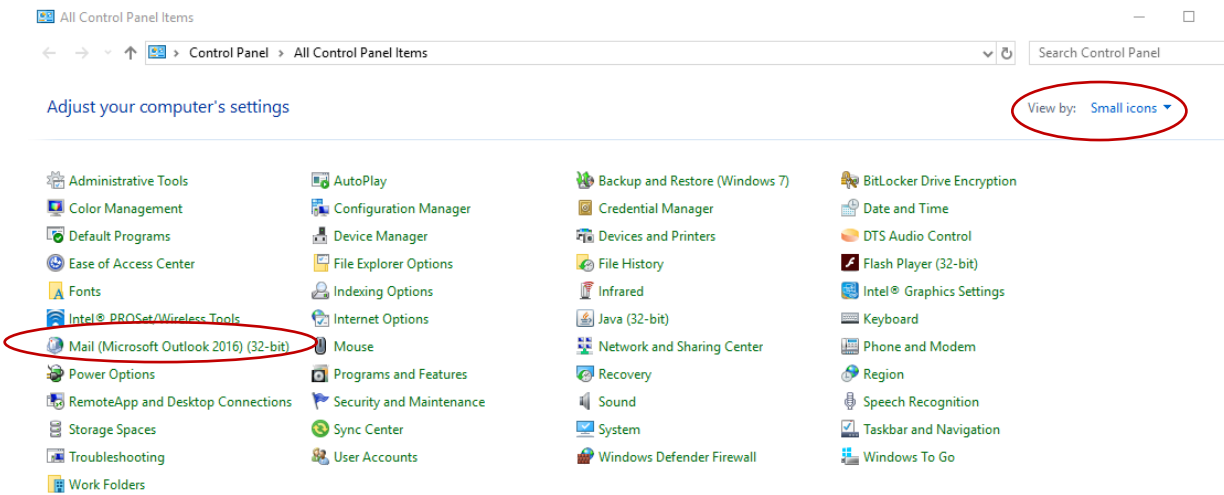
All Control Panel Items

Control Panel > All Control Panel Items

Search Control Panel

Adjust your computer's settings

View by: Small icons

Administrative Tools
Color Management
Default Programs
Ease of Access Center
Fonts
Intel® PROSet/Wireless Tools
Mail (Microsoft Outlook 2016) (32-bit)
Power Options
RemoteApp and Desktop Connections
Storage Spaces
Troubleshooting
Work Folders

AutoPlay
Configuration Manager
Device Manager
File Explorer Options
Indexing Options
Internet Options
Mouse
Programs and Features
Security and Maintenance
Sync Center
User Accounts

Backup and Restore (Windows 7)
Credential Manager
Devices and Printers
File History
Infrared
Java (32-bit)
Network and Sharing Center
Recovery
Sound
System
Windows Defender Firewall

BitLocker Drive Encryption
Date and Time
DTS Audio Control
Flash Player (32-bit)
Intel® Graphics Settings
Keyboard
Phone and Modem
Region
Speech Recognition
Taskbar and Navigation
Windows To Go